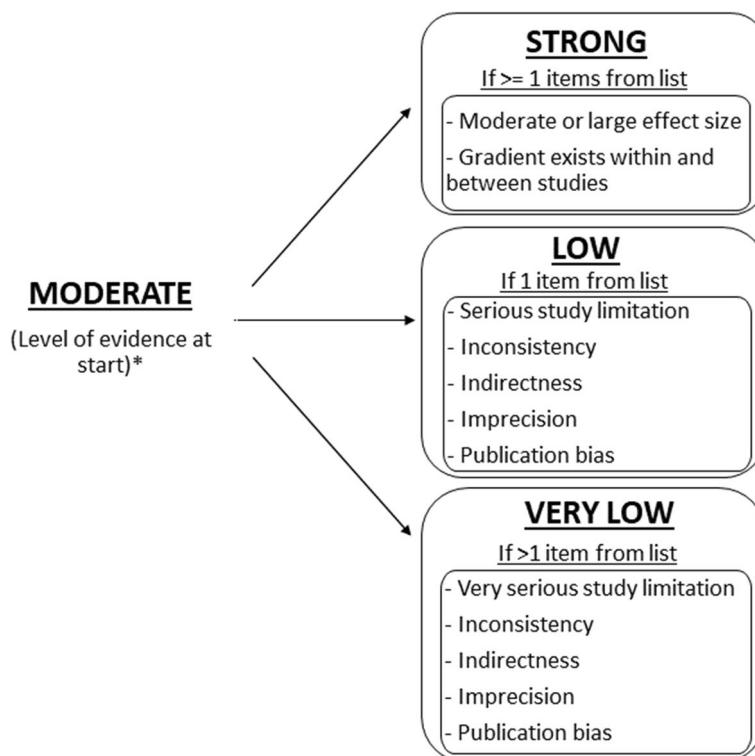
MODERATE

(Level of evidence at start)*

STRONG

If >= 1 items from list

- Moderate or large effect size
- Gradient exists within and between studies

LOW

If 1 item from list

- Serious study limitation
- Inconsistency
- Indirectness
- Imprecision
- Publication bias

VERY LOW

If >1 item from list

- Very serious study limitation
- Inconsistency
- Indirectness
- Imprecision
- Publication bias